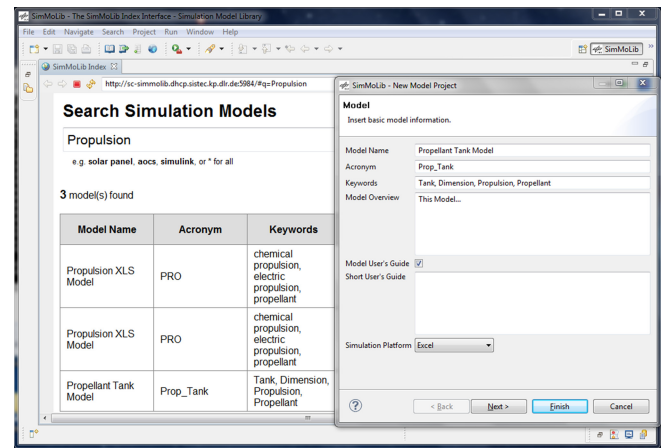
SimMoLib - The SimMoLib Index Interface - Simulation Model Library

File Edit Navigate Search Project Run Window Help

SimMoLib

SimMoLib Index

http://sc-simmolib.dhcp.sistec.kp.dlr.de:5984/#q=Propulsion

Search Simulation Models

Propulsion

e.g. **solar panel**, **aocs**, **simulink**, or * for all

**3** model(s) found

| Model Name | Acronym | Keywords |
|---|---|---|
| Propulsion XLS Model | PRO | chemical propulsion, electric propulsion, propellant |
| Propulsion XLS Model | PRO | chemical propulsion, electric propulsion, propellant |
| Propellant Tank Model | Prop_Tank | Tank, Dimension, Propulsion, Propellant |

SimMoLib - New Model Project

Model

Insert basic model information.

Model Name: Propellant Tank Model

Acronym: Prop_Tank

Keywords: Tank, Dimension, Propulsion, Propellant

Model Overview: This Model...

Model User's Guide

Short User's Guide

Simulation Platform: Excel

< Back | Next > | Finish | Cancel